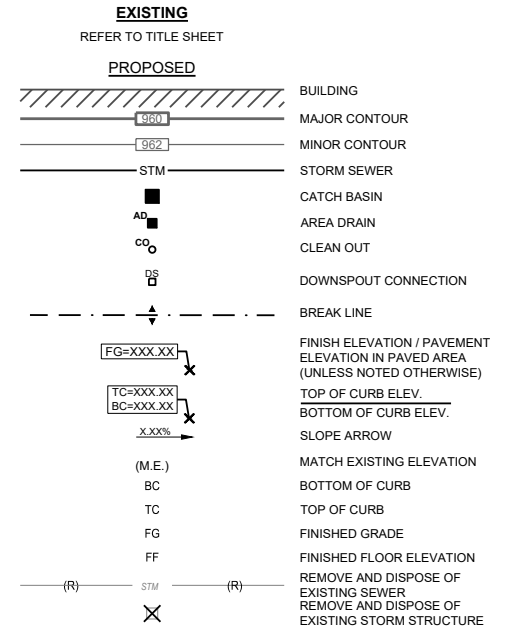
EXISTING
REFER TO TITLE SHEET

PROPOSED

BUILDING

960 MAJOR CONTOUR

962 MINOR CONTOUR

STM STORM SEWER

CATCH BASIN

AD AREA DRAIN

CO CLEAN OUT

DS DOWNSPOUT CONNECTION

BREAK LINE

FG=XXX.XX FINISH ELEVATION / PAVEMENT ELEVATION IN PAVED AREA (UNLESS NOTED OTHERWISE)

TC=XXX.XX
BC=XXX.XX
TOP OF CURB ELEV.
BOTTOM OF CURB ELEV.

X.XX% SLOPE ARROW

(M.E.) MATCH EXISTING ELEVATION

BC BOTTOM OF CURB

TC TOP OF CURB

FG FINISHED GRADE

FF FINISHED FLOOR ELEVATION

(R) STM (R) REMOVE AND DISPOSE OF EXISTING SEWER

REMOVE AND DISPOSE OF EXISTING STORM STRUCTURE